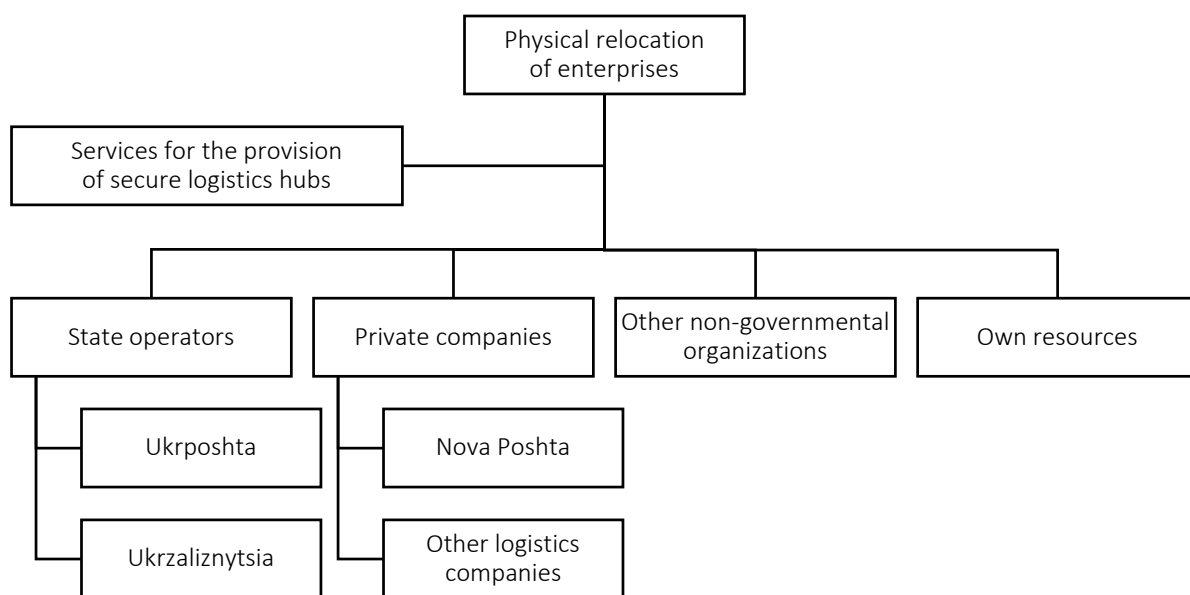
Physical relocation of enterprises

Services for the provision of secure logistics hubs

State operators

Private companies

Other non-governmental organizations

Own resources

Ukrposhta

Ukrzaliznytsia

Nova Poshta

Other logistics companies